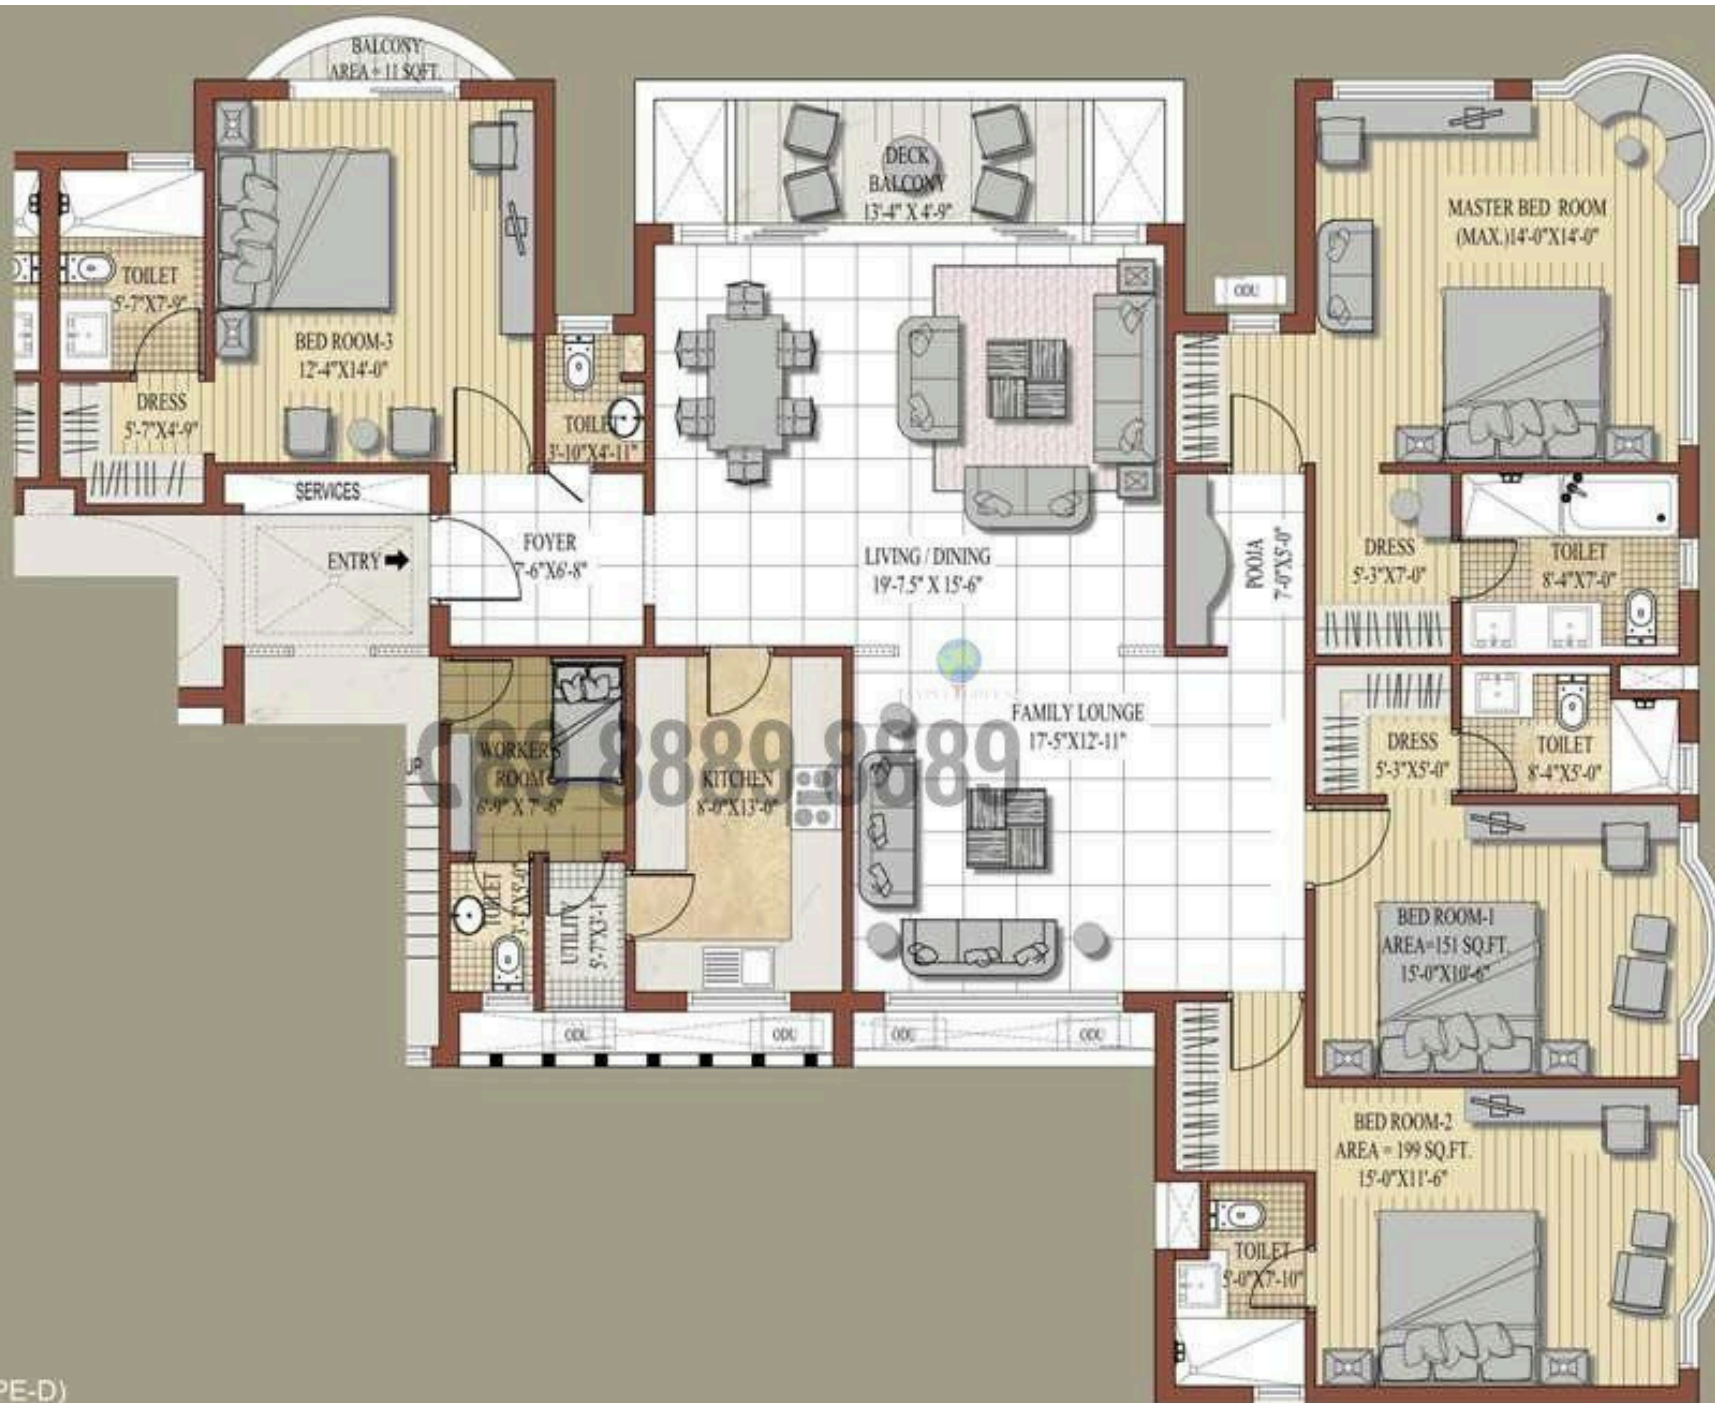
BALCONY
AREA = 11 SQFT.

TOILET
5'-7"X7'-9"

BED ROOM-3
12'-4"X14'-0"

DRESS
5'-7"X4'-9"

DECK
BALCONY
13'-4" X 4'-9"

MASTER BED ROOM
(MAX.)14'-0"X14'-0"

ODU

TOILET
3'-10"X4'-11"

SERVICES

ENTRY

FOYER
7'-6"X6'-8"

LIVING / DINING
19'-7.5" X 15'-6"

POOJA
7'-0"X5'-0"

DRESS
5'-3"X7'-0"

TOILET
8'-4"X7'-0"

FAMILY LOUNGE
17'-5"X12'-11"

WORKERS
ROOM
6'-9" X 7'-6"

KITCHEN
8'-0"X13'-0"

UP

DRESS
5'-3"X5'-0"

TOILET
8'-4"X5'-0"

TOILET
3'-7"X5'-0"

UTILITY
5'-7"X3'-1"

BED ROOM-1
AREA=151 SQ.FT.
15'-0"X10'-6"

ODU

ODU

ODU

ODU

BED ROOM-2
AREA = 199 SQ.FT.
15'-0"X11'-6"

TOILET
5'-0"X7'-10"

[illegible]80 8889 8689

PE-D)